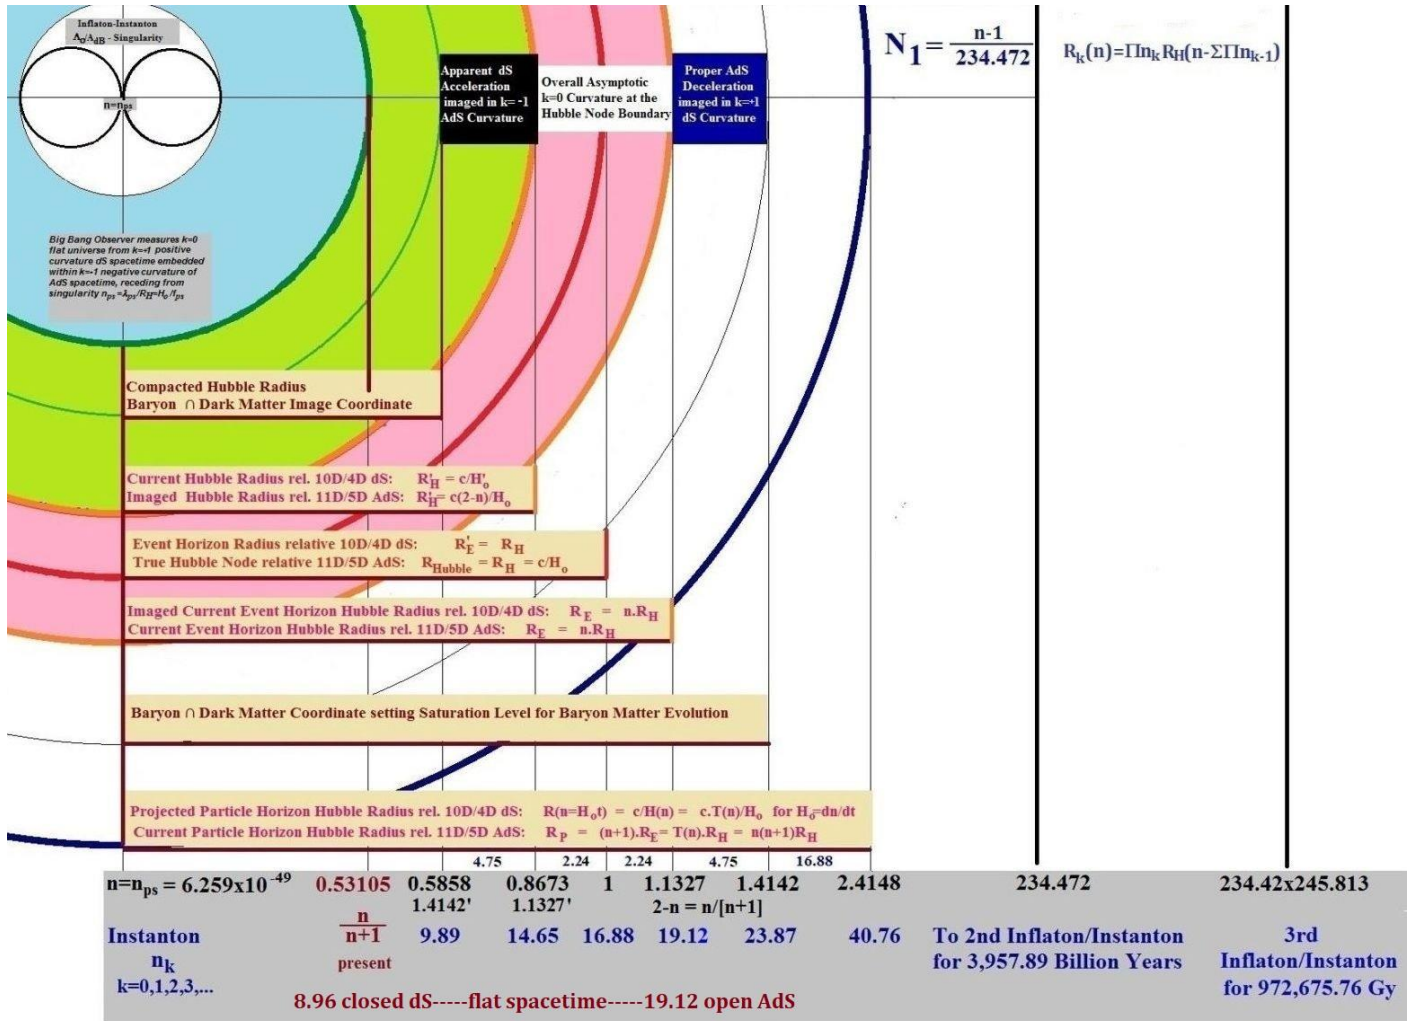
Inflaton-Instanton
$A_0/A_{dB}$ - Singularity

$n=n_{ps}$

Big Bang Observer measures k=0 flat universe from k=+1 positive curvature dS spacetime embedded within k=-1 negative curvature of AdS spacetime, receding from singularity $n_{ps}=\lambda_{ps}/R_H=H_o/f_{ps}$

Apparent dS Acceleration imaged in k=-1 AdS Curvature

Overall Asymptotic k=0 Curvature at the Hubble Node Boundary

Proper AdS Deceleration imaged in k=+1 dS Curvature

$N_1 = \frac{n-1}{234.472}$

$R_k(n)=\Pi n_k R_H(n-\Sigma\Pi n_{k-1})$

Compacted Hubble Radius
Baryon ∩ Dark Matter Image Coordinate

Current Hubble Radius rel. 10D/4D dS: $R'_H = c/H'_o$
Imaged Hubble Radius rel. 11D/5D AdS: $R'_H = c(2-n)/H_o$

Event Horizon Radius relative 10D/4D dS: $R'_E = R_H$
True Hubble Node relative 11D/5D AdS: $R_{Hubble} = R_H = c/H_o$

Imaged Current Event Horizon Hubble Radius rel. 10D/4D dS: $R_E = n.R_H$
Current Event Horizon Hubble Radius rel. 11D/5D AdS: $R_E = n.R_H$

Baryon ∩ Dark Matter Coordinate setting Saturation Level for Baryon Matter Evolution

Projected Particle Horizon Hubble Radius rel. 10D/4D dS: $R(n=H_ot) = c/H(n) = c.T(n)/H_o$ for $H_o=dn/dt$
Current Particle Horizon Hubble Radius rel. 11D/5D AdS: $R_P = (n+1).R_E = T(n).R_H = n(n+1)R_H$

4.75 2.24 2.24 4.75 16.88

$n=n_{ps} = 6.259x10^{-49}$ 0.53105 0.5858 0.8673 1 1.1327 1.4142 2.4148 234.472 234.42x245.813
1.4142' 1.1327' 2-n = n/[n+1]

Instanton $\frac{n}{n+1}$ 9.89 14.65 16.88 19.12 23.87 40.76 To 2nd Inflaton/Instanton for 3,957.89 Billion Years 3rd Inflaton/Instanton for 972,675.76 Gy
$n_k$ present
k=0,1,2,3,...

8.96 closed dS-----flat spacetime-----19.12 open AdS